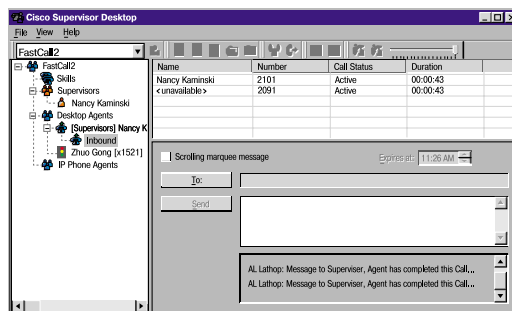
Cisco Supervisor Desktop

File View Help

FastCall2

FastCall2
Skills
Supervisors
Nancy Kaminski
Desktop Agents
[Supervisors] Nancy K
Inbound
Zhuo Gong [x1521]
IP Phone Agents

| Name | Number | Call Status | Duration |
|---|---|---|---|
| Nancy Kaminski | 2101 | Active | 00:00:43 |
| <unavailable> | 2091 | Active | 00:00:43 |

Scrolling marquee message

Expires at: 11:26 AM

To:

Send

AL Lathop: Message to Superviser, Agent has completed this Call...
AL Lathop: Message to Superviser, Agent has completed this Call...